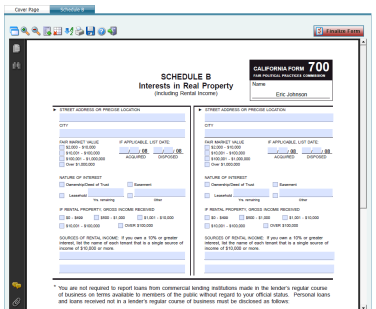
Cover Page | Schedule B

Finalize Form

SCHEDULE B
Interests in Real Property
(Including Rental Income)

CALIFORNIA FORM 700
FAIR POLITICAL PRACTICES COMMISSION
Name
Eric Johnson

► STREET ADDRESS OR PRECISE LOCATION

CITY

FAIR MARKET VALUE
$2,000 - $10,000
$10,001 - $100,000
$100,001 - $1,000,000
Over $1,000,000

IF APPLICABLE, LIST DATE:
/ / 09 / / 09
ACQUIRED DISPOSED

NATURE OF INTEREST
Ownership/Deed of Trust
Easement
Leasehold
Yrs. remaining
Other

IF RENTAL PROPERTY, GROSS INCOME RECEIVED
$0 - $499
$500 - $1,000
$1,001 - $10,000
$10,001 - $100,000
OVER $100,000

SOURCES OF RENTAL INCOME: If you own a 10% or greater interest, list the name of each tenant that is a single source of income of $10,000 or more.

► STREET ADDRESS OR PRECISE LOCATION

CITY

FAIR MARKET VALUE
$2,000 - $10,000
$10,001 - $100,000
$100,001 - $1,000,000
Over $1,000,000

IF APPLICABLE, LIST DATE:
/ / 09 / / 09
ACQUIRED DISPOSED

NATURE OF INTEREST
Ownership/Deed of Trust
Easement
Leasehold
Yrs. remaining
Other

IF RENTAL PROPERTY, GROSS INCOME RECEIVED
$0 - $499
$500 - $1,000
$1,001 - $10,000
$10,001 - $100,000
OVER $100,000

SOURCES OF RENTAL INCOME: If you own a 10% or greater interest, list the name of each tenant that is a single source of income of $10,000 or more.

* You are not required to report loans from commercial lending institutions made in the lender's regular course of business on terms available to members of the public without regard to your official status. Personal loans and loans received not in a lender's regular course of business must be disclosed as follows: